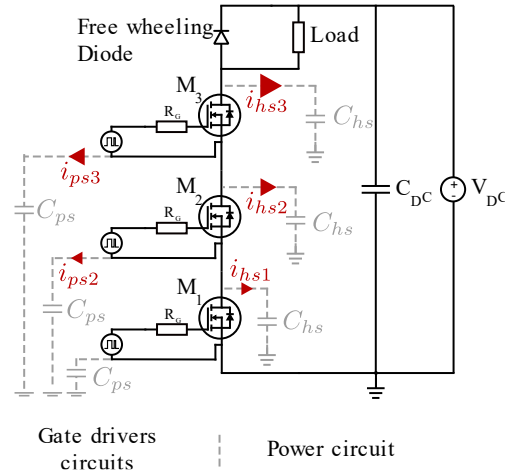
Free wheeling Diode

Load

$M_3$

$R_G$

$i_{hs3}$

$C_{hs}$

$i_{ps3}$

$C_{ps}$

$M_2$

$R_G$

$i_{hs2}$

$C_{hs}$

$C_{DC}$

$V_{DC}$

$i_{ps2}$

$C_{ps}$

$M_1$

$i_{hs1}$

$R_G$

$C_{hs}$

$C_{ps}$

Gate drivers circuits

Power circuit